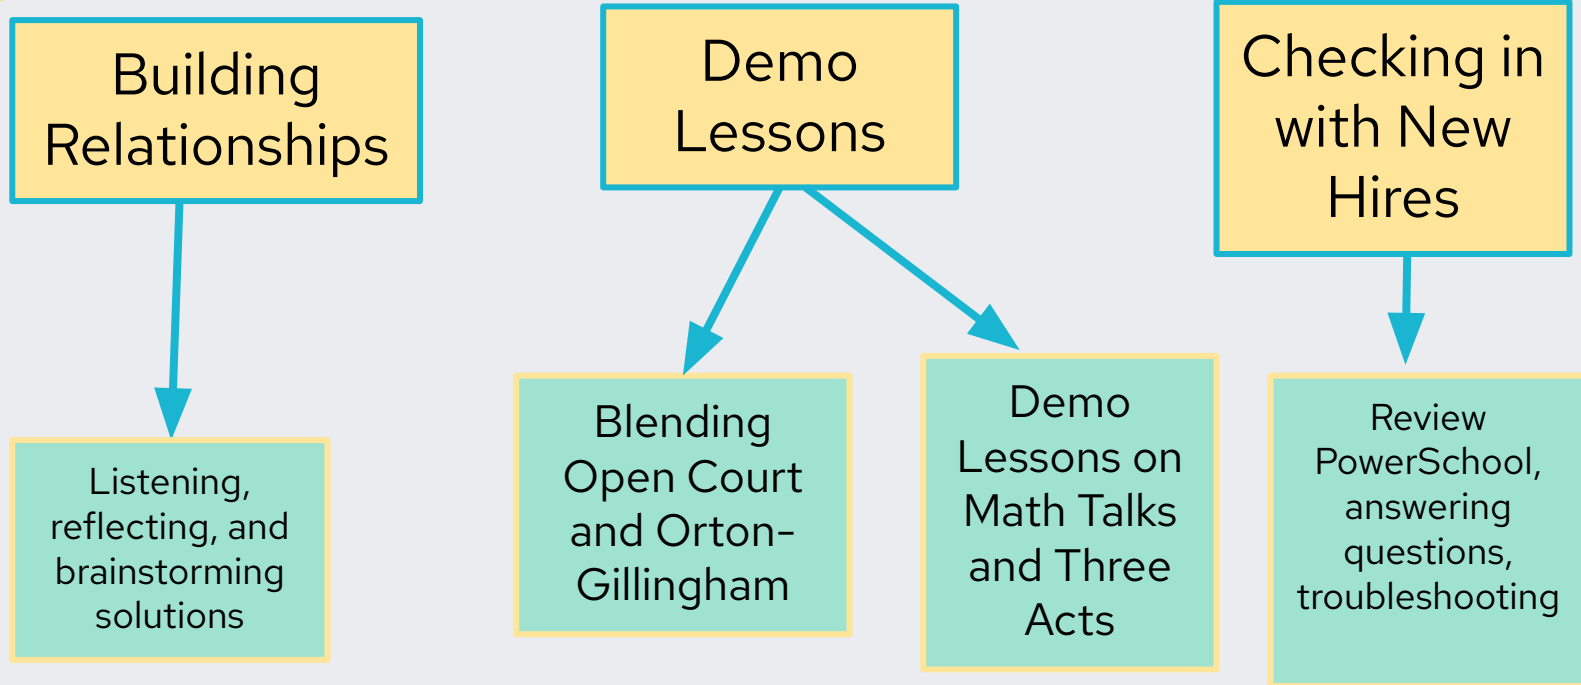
Building Relationships

Listening, reflecting, and brainstorming solutions

Demo Lessons

Blending Open Court and Orton-Gillingham

Demo Lessons on Math Talks and Three Acts

Checking in with New Hires

Review PowerSchool, answering questions, troubleshooting